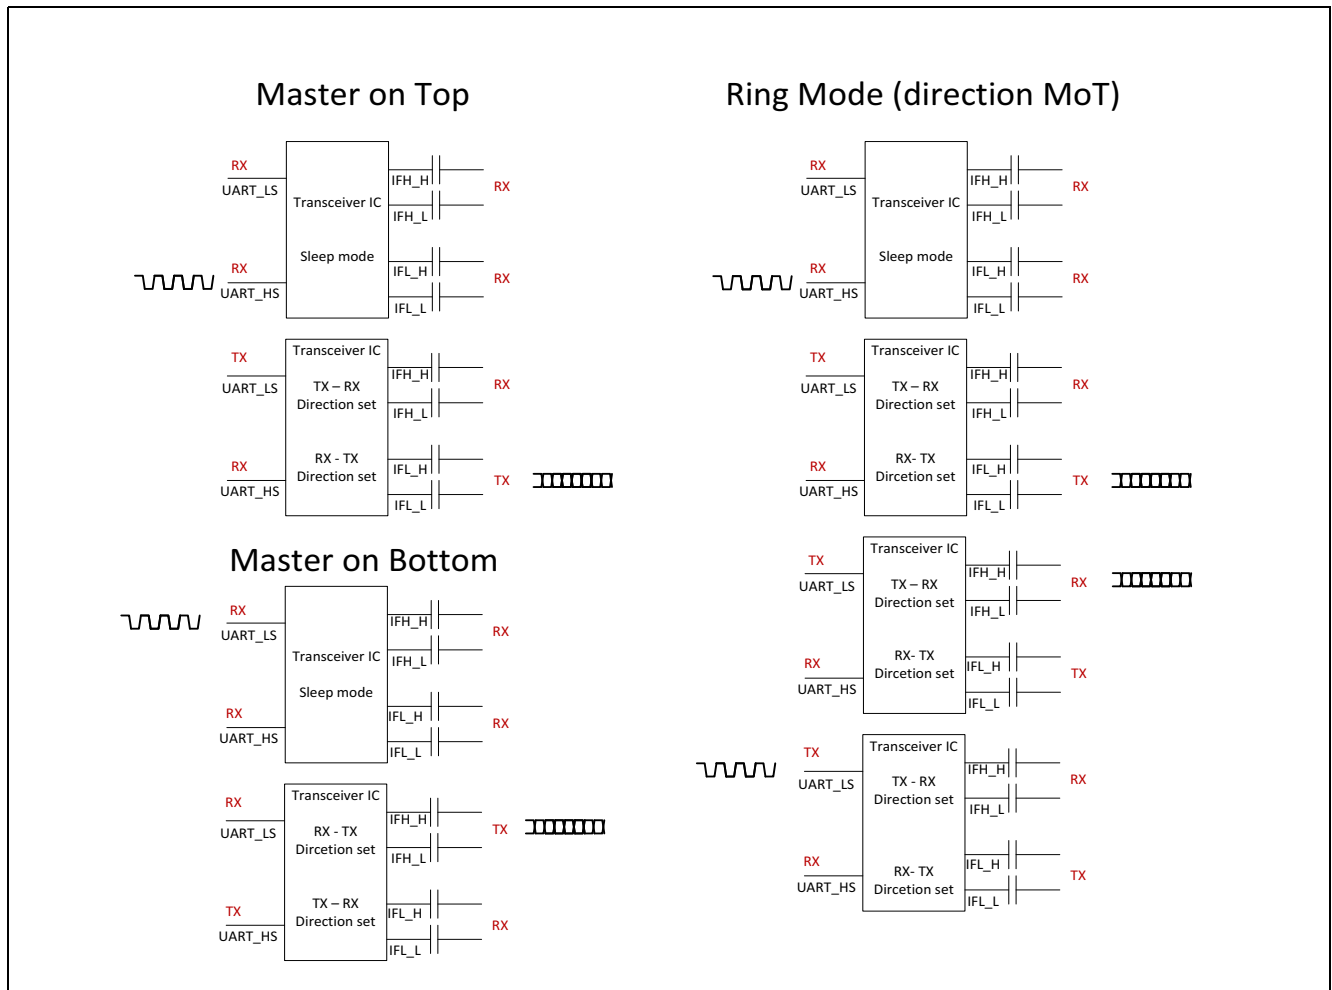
Master on Top

RX
UART_LS
Transceiver IC
Sleep mode
RX
UART_HS
IFH_H
IFH_L
RX
IFL_H
IFL_L
RX

TX
UART_LS
Transceiver IC
TX – RX
Direction set
RX - TX
Direction set
RX
UART_HS
IFH_H
IFH_L
RX
IFL_H
IFL_L
TX

Master on Bottom

RX
UART_LS
Transceiver IC
Sleep mode
RX
UART_HS
IFH_H
IFH_L
RX
IFL_H
IFL_L
RX

RX
UART_LS
Transceiver IC
RX - TX
Direction set
TX – RX
Direction set
TX
UART_HS
IFH_H
IFH_L
TX
IFL_H
IFL_L
RX

Ring Mode (direction MoT)

RX
UART_LS
Transceiver IC
Sleep mode
RX
UART_HS
IFH_H
IFH_L
RX
IFL_H
IFL_L
RX

TX
UART_LS
Transceiver IC
TX – RX
Direction set
RX- TX
Dircetion set
RX
UART_HS
IFH_H
IFH_L
RX
IFL_H
IFL_L
TX

TX
UART_LS
Transceiver IC
TX – RX
Direction set
RX- TX
Dircetion set
RX
UART_HS
IFH_H
IFH_L
RX
IFL_H
IFL_L
TX

TX
UART_LS
Transceiver IC
TX - RX
Direction set
RX- TX
Dircetion set
RX
UART_HS
IFH_H
IFH_L
RX
IFL_H
IFL_L
TX